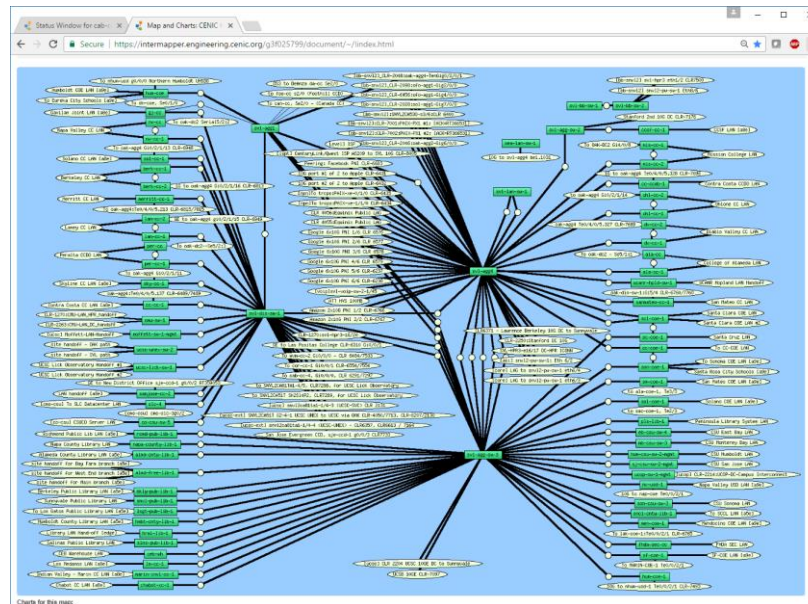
Status Window for cab- ×
Map and Charts: CENIC ×

Secure | https://intermapper.engineering.cenic.org/g3f025799/document/~/index.html

oak-agg4
svl-agg4
svl-lax-sw-1
svl-agg-sw-1
svl-dc-sw-1
svl-a-sw-1
oak-agg-sw-1
oak-agg-sw-2
sac-agg-sw-1
wcv-cc-sw-1

Charts for this map: